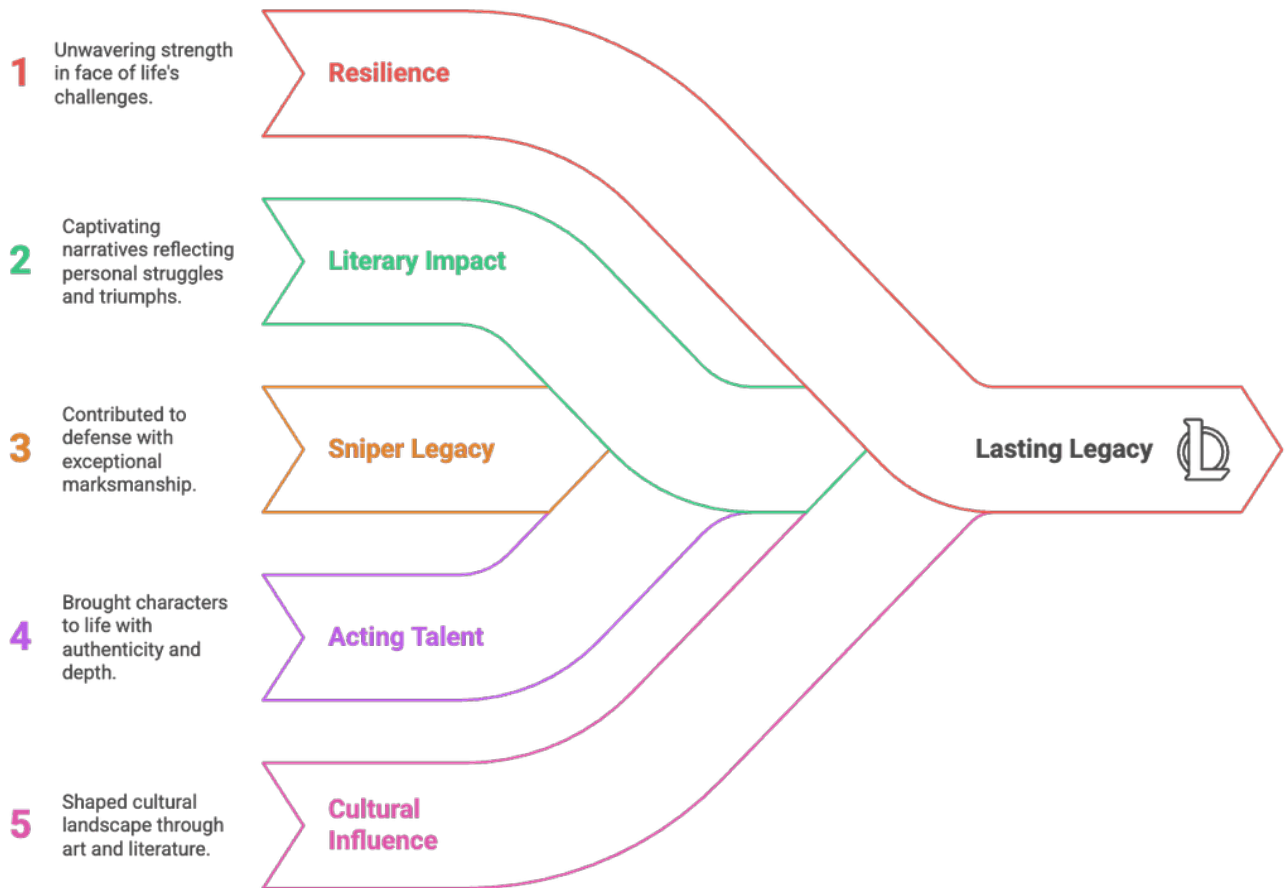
1 Unwavering strength in face of life's challenges.

Resilience

2 Captivating narratives reflecting personal struggles and triumphs.

Literary Impact

3 Contributed to defense with exceptional marksmanship.

Sniper Legacy

4 Brought characters to life with authenticity and depth.

Acting Talent

5 Shaped cultural landscape through art and literature.

Cultural Influence

Lasting Legacy